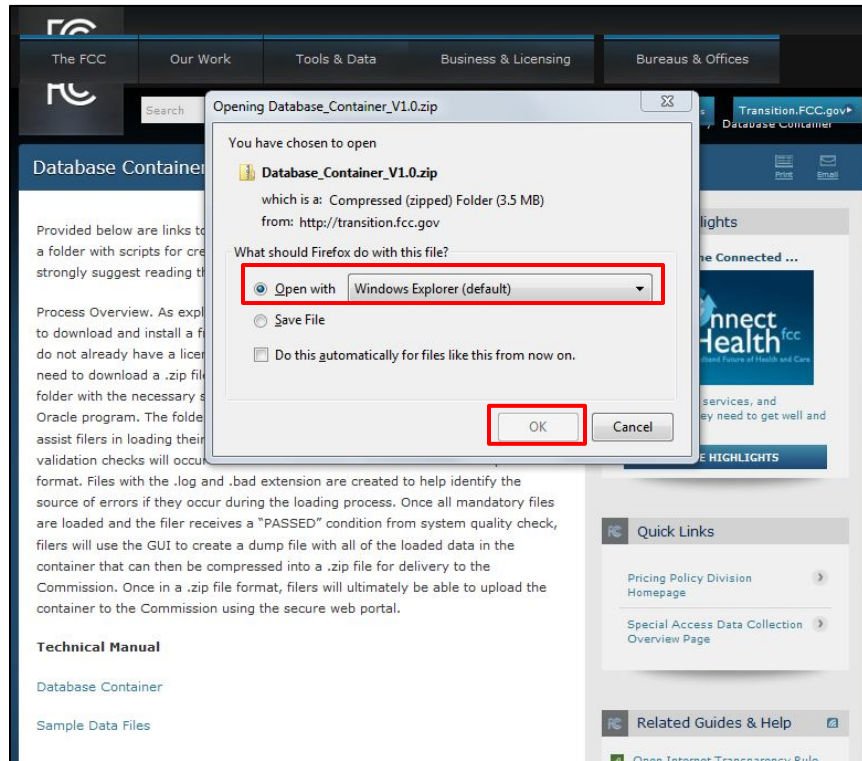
FCC

The FCC | Our Work | Tools & Data | Business & Licensing | Bureaus & Offices

FCC

Search

Transition.FCC.gov▸

/ Database Container

Database Container

Print Email

Provided below are links to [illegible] a folder with scripts for cre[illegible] strongly suggest reading th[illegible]

Process Overview. As expl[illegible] to download and install a f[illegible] do not already have a licen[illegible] need to download a .zip fil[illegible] folder with the necessary s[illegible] Oracle program. The folde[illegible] assist filers in loading their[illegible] validation checks will occur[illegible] format. Files with the .log and .bad extension are created to help identify the source of errors if they occur during the loading process. Once all mandatory files are loaded and the filer receives a "PASSED" condition from system quality check, filers will use the GUI to create a dump file with all of the loaded data in the container that can then be compressed into a .zip file for delivery to the Commission. Once in a .zip file format, filers will ultimately be able to upload the container to the Commission using the secure web portal.

Technical Manual

Database Container

Sample Data Files

Opening Database_Container_V1.0.zip

You have chosen to open

Database_Container_V1.0.zip

which is a: Compressed (zipped) Folder (3.5 MB)

from: http://transition.fcc.gov

What should Firefox do with this file?

Open with Windows Explorer (default)

Save File

Do this automatically for files like this from now on.

OK Cancel

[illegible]lights

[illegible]he Connected ...

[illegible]nnect Health fcc

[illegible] services, and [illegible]ey need to get well and

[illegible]E HIGHLIGHTS

Quick Links

Pricing Policy Division Homepage

Special Access Data Collection Overview Page

Related Guides & Help

Open Internet Transparency Rule